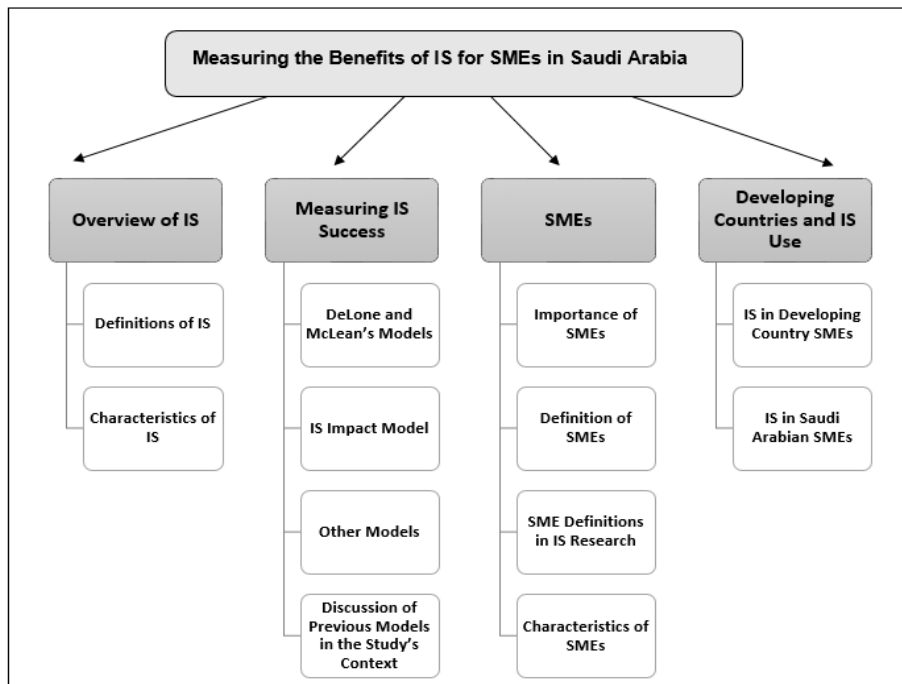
Measuring the Benefits of IS for SMEs in Saudi Arabia

Overview of IS

Definitions of IS

Characteristics of IS

Measuring IS Success

DeLone and McLean's Models

IS Impact Model

Other Models

Discussion of Previous Models in the Study's Context

SMEs

Importance of SMEs

Definition of SMEs

SME Definitions in IS Research

Characteristics of SMEs

Developing Countries and IS Use

IS in Developing Country SMEs

IS in Saudi Arabian SMEs